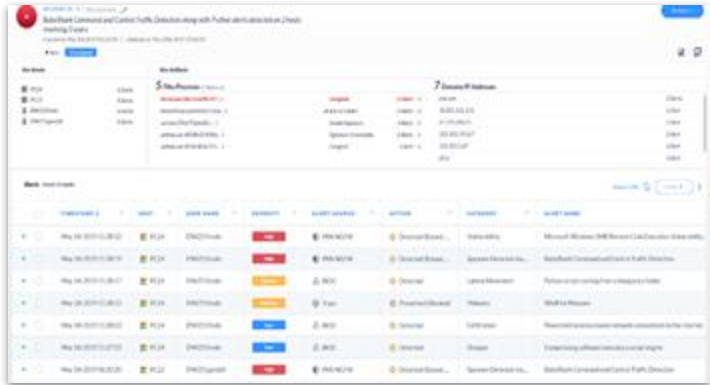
BabelBank Command and Control Traffic Detection along with Python alerts detected on 2 hosts involving 3 users

5 File Processes

7 Domain/IP Addresses

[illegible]

| | TIMESTAMP | HOST | USER NAME | SEVERITY | ALERT SOURCE | ACTION | CATEGORY | ALERT NAME |
|---|---|---|---|---|---|---|---|---|
| | May 06 2019 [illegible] | PC24 | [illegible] | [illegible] | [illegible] | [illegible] | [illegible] | Microsoft Windows SMB Remote Code Execution Vulnerability |
| | May 06 2019 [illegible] | PC24 | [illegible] | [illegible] | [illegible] | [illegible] | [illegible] | BabelBank Command and Control Traffic Detection |
| | May 06 2019 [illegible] | PC24 | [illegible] | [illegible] | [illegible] | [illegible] | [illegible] | Python is not running from a temporary folder |
| | May 06 2019 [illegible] | PC24 | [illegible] | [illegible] | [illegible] | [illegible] | Malware | WildFire Malware |
| | May 06 2019 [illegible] | PC24 | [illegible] | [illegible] | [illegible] | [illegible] | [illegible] | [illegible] |
| | May 06 2019 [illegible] | PC24 | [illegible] | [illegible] | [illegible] | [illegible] | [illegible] | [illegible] |
| | May 06 2019 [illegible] | PC22 | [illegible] | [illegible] | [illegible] | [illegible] | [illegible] | BabelBank Command and Control Traffic Detection |